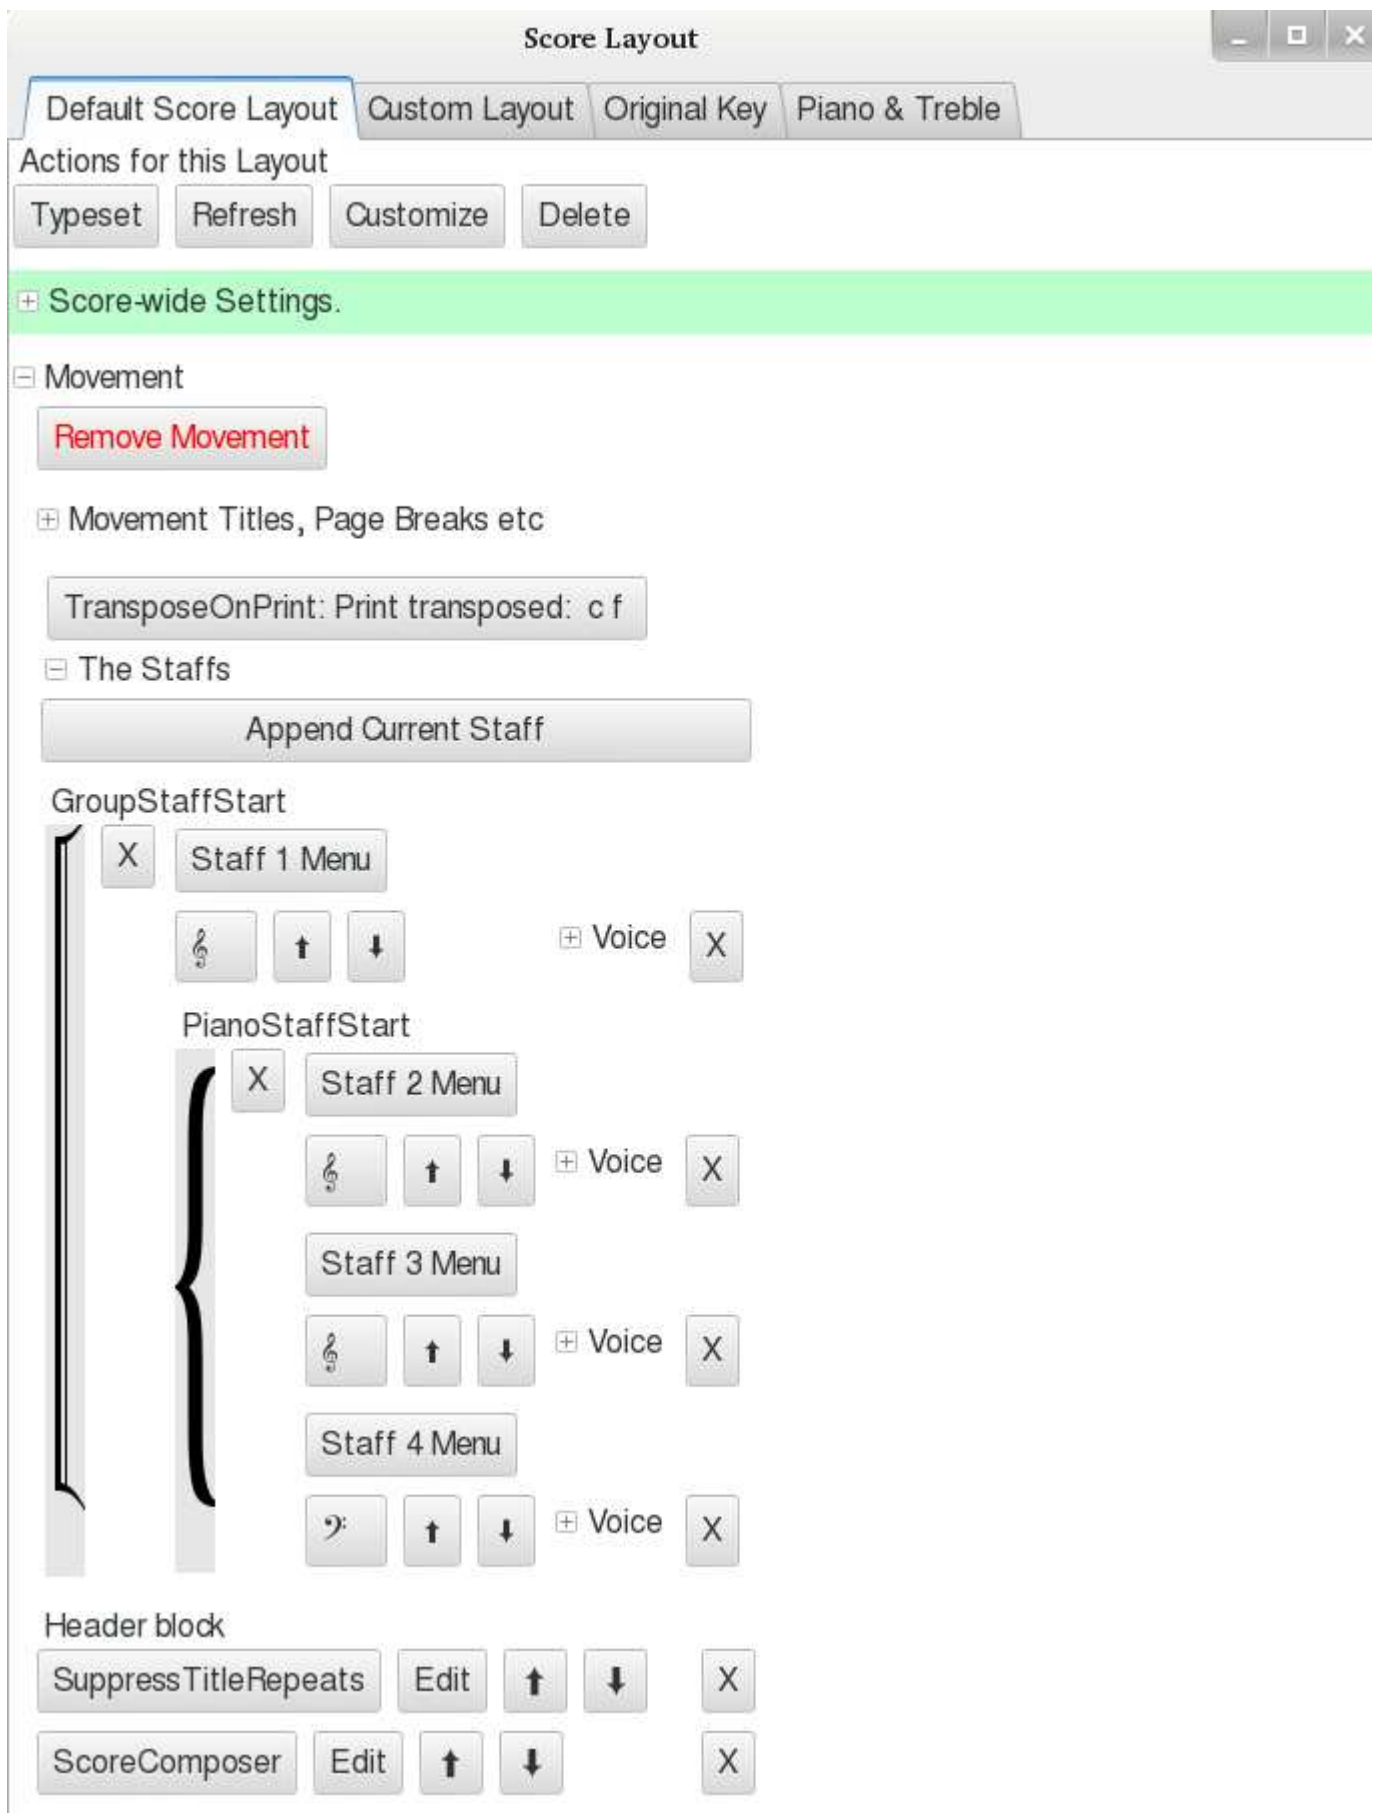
Score Layout

Default Score Layout | Custom Layout | Original Key | Piano & Treble

Actions for this Layout

Typeset Refresh Customize Delete

Score-wide Settings.

Movement

Remove Movement

Movement Titles, Page Breaks etc

TransposeOnPrint: Print transposed: c f

The Staffs

Append Current Staff

GroupStaffStart

X Staff 1 Menu

Voice X

PianoStaffStart

X Staff 2 Menu

Voice X

Staff 3 Menu

Voice X

Staff 4 Menu

Voice X

Header block

SuppressTitleRepeats Edit X

ScoreComposer Edit X